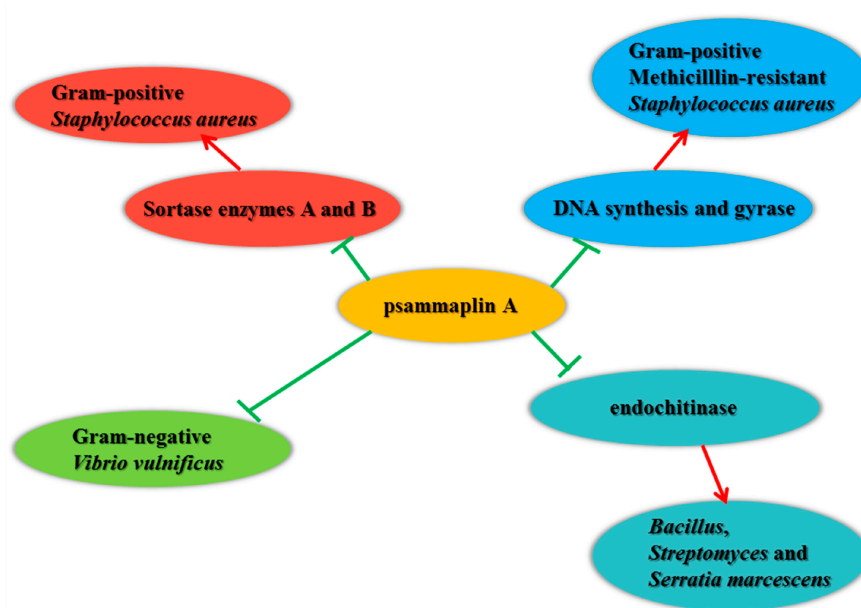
Gram-positive
Staphylococcus aureus

Gram-positive
Methicilllin-resistant
Staphylococcus aureus

Sortase enzymes A and B

DNA synthesis and gyrase

psammaplin A

endochitinase

Gram-negative
Vibrio vulnificus

Bacillus,
Streptomyces and
Serratia marcescens